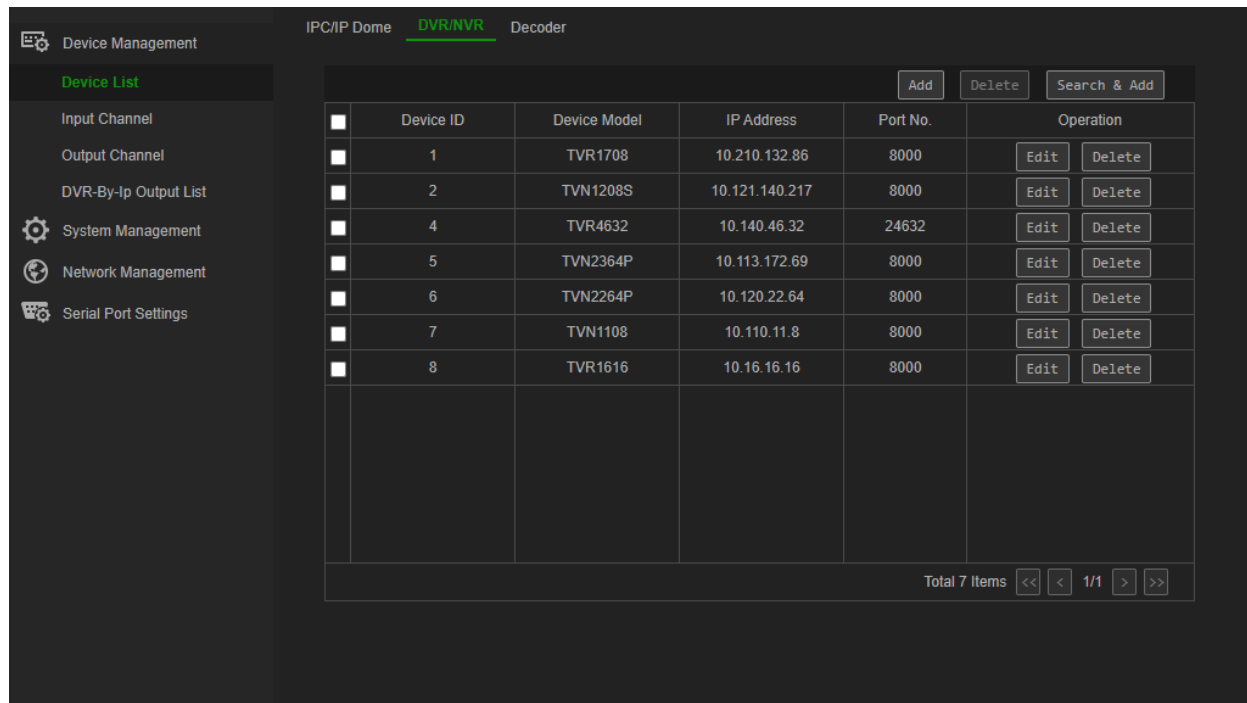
Device Management
Device List
Input Channel
Output Channel
DVR-By-Ip Output List
System Management
Network Management
Serial Port Settings

IPC/IP Dome DVR/NVR Decoder

Add Delete Search & Add

| | Device ID | Device Model | IP Address | Port No. | Operation |
|---|---|---|---|---|---|
| | 1 | TVR1708 | 10.210.132.86 | 8000 | Edit Delete |
| | 2 | TVN1208S | 10.121.140.217 | 8000 | Edit Delete |
| | 4 | TVR4632 | 10.140.46.32 | 24632 | Edit Delete |
| | 5 | TVN2364P | 10.113.172.69 | 8000 | Edit Delete |
| | 6 | TVN2264P | 10.120.22.64 | 8000 | Edit Delete |
| | 7 | TVN1108 | 10.110.11.8 | 8000 | Edit Delete |
| | 8 | TVR1616 | 10.16.16.16 | 8000 | Edit Delete |

Total 7 Items << < 1/1 > >>